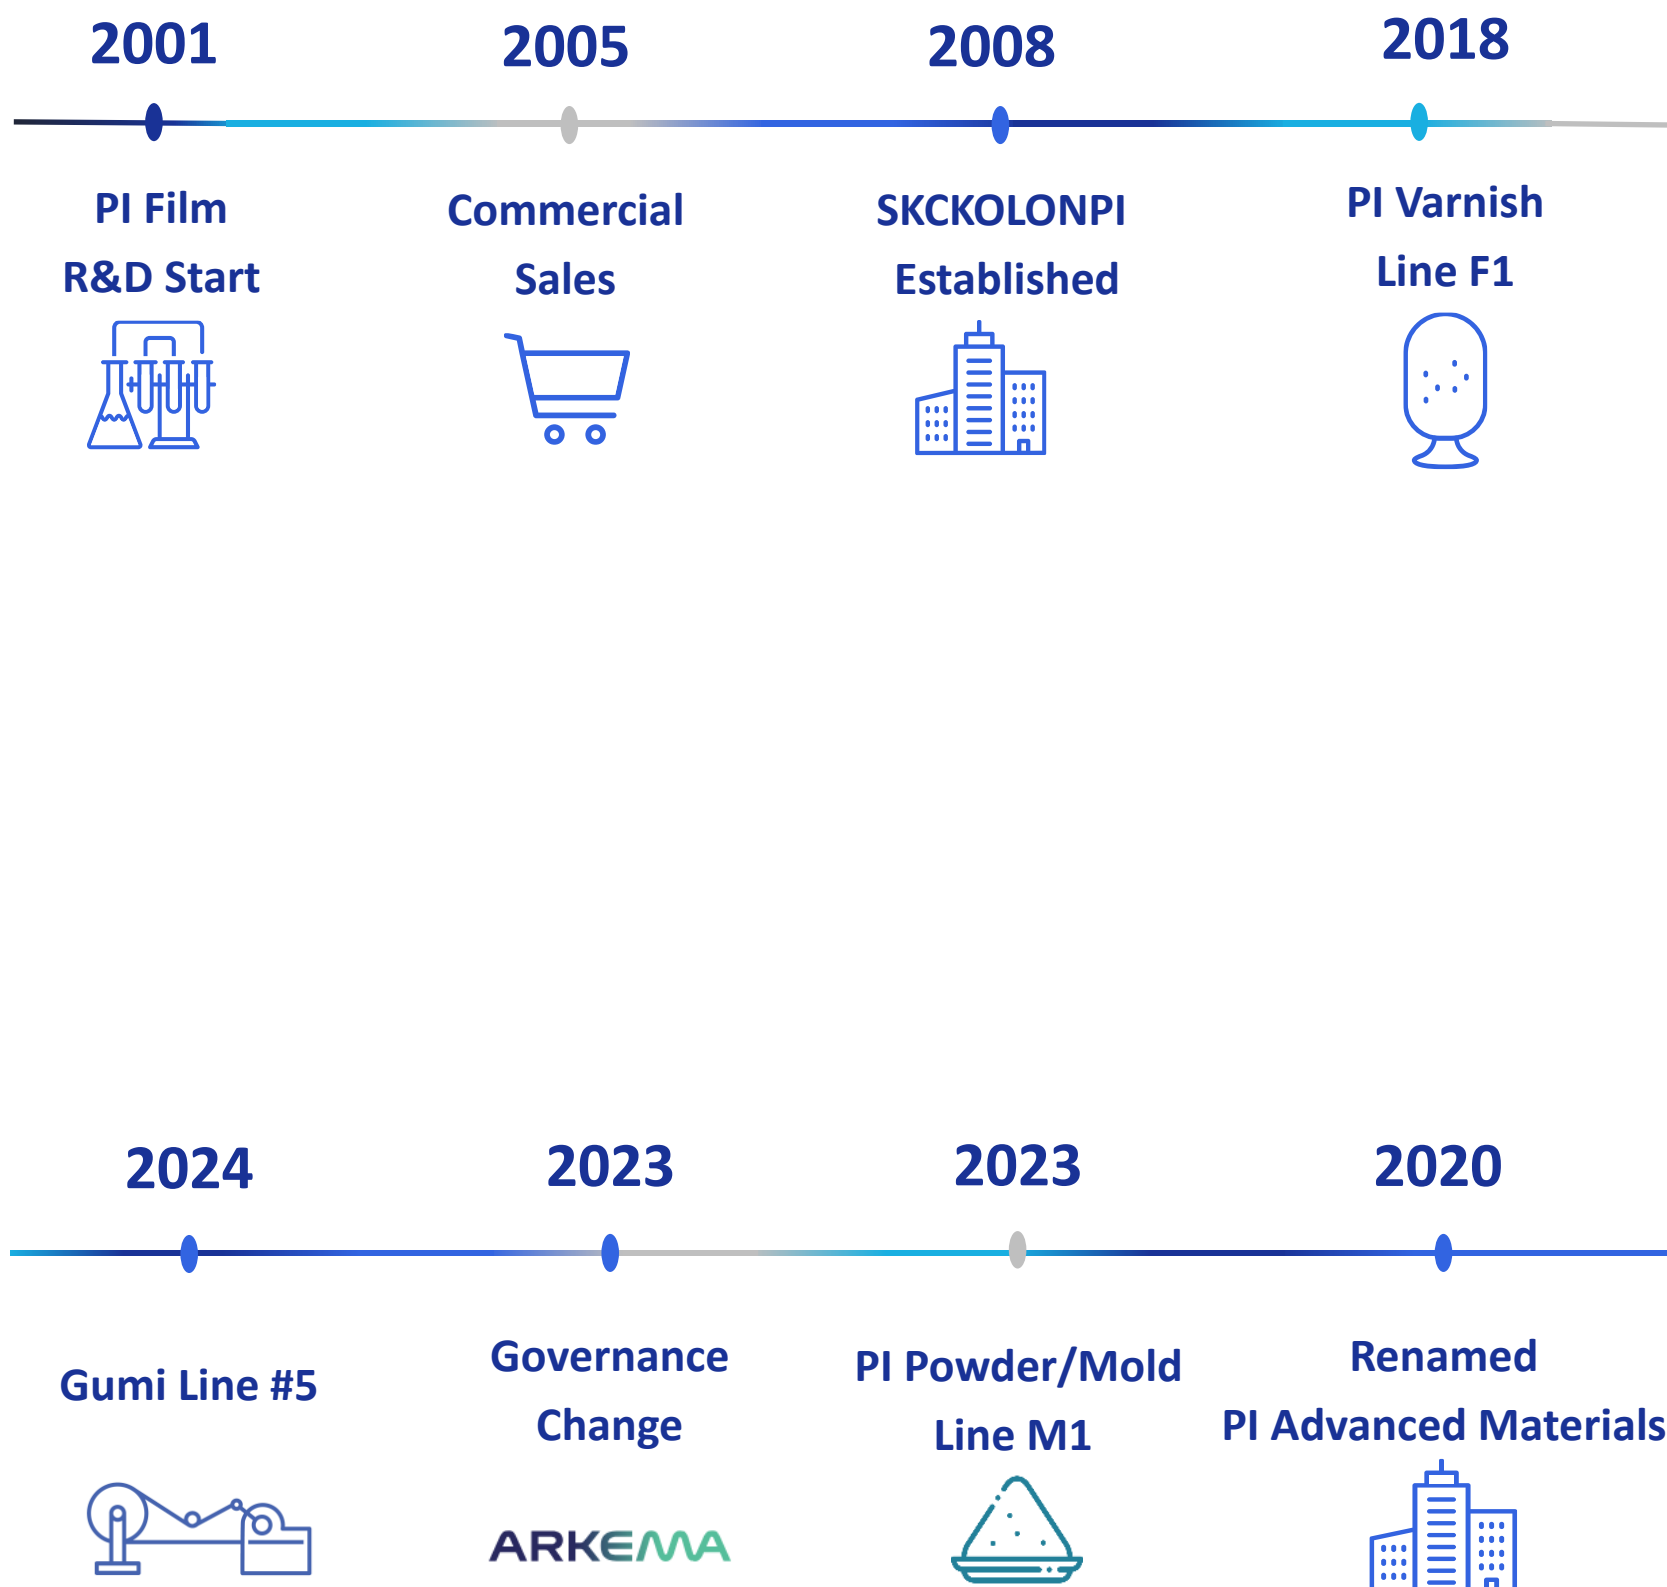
2001

PI Film
R&D Start

2005

Commercial
Sales

2008

SKCKOLONPI
Established

2018

PI Varnish
Line F1

2024

Gumi Line #5

2023

Governance
Change

ARKEMA

2023

PI Powder/Mold
Line M1

2020

Renamed
PI Advanced Materials